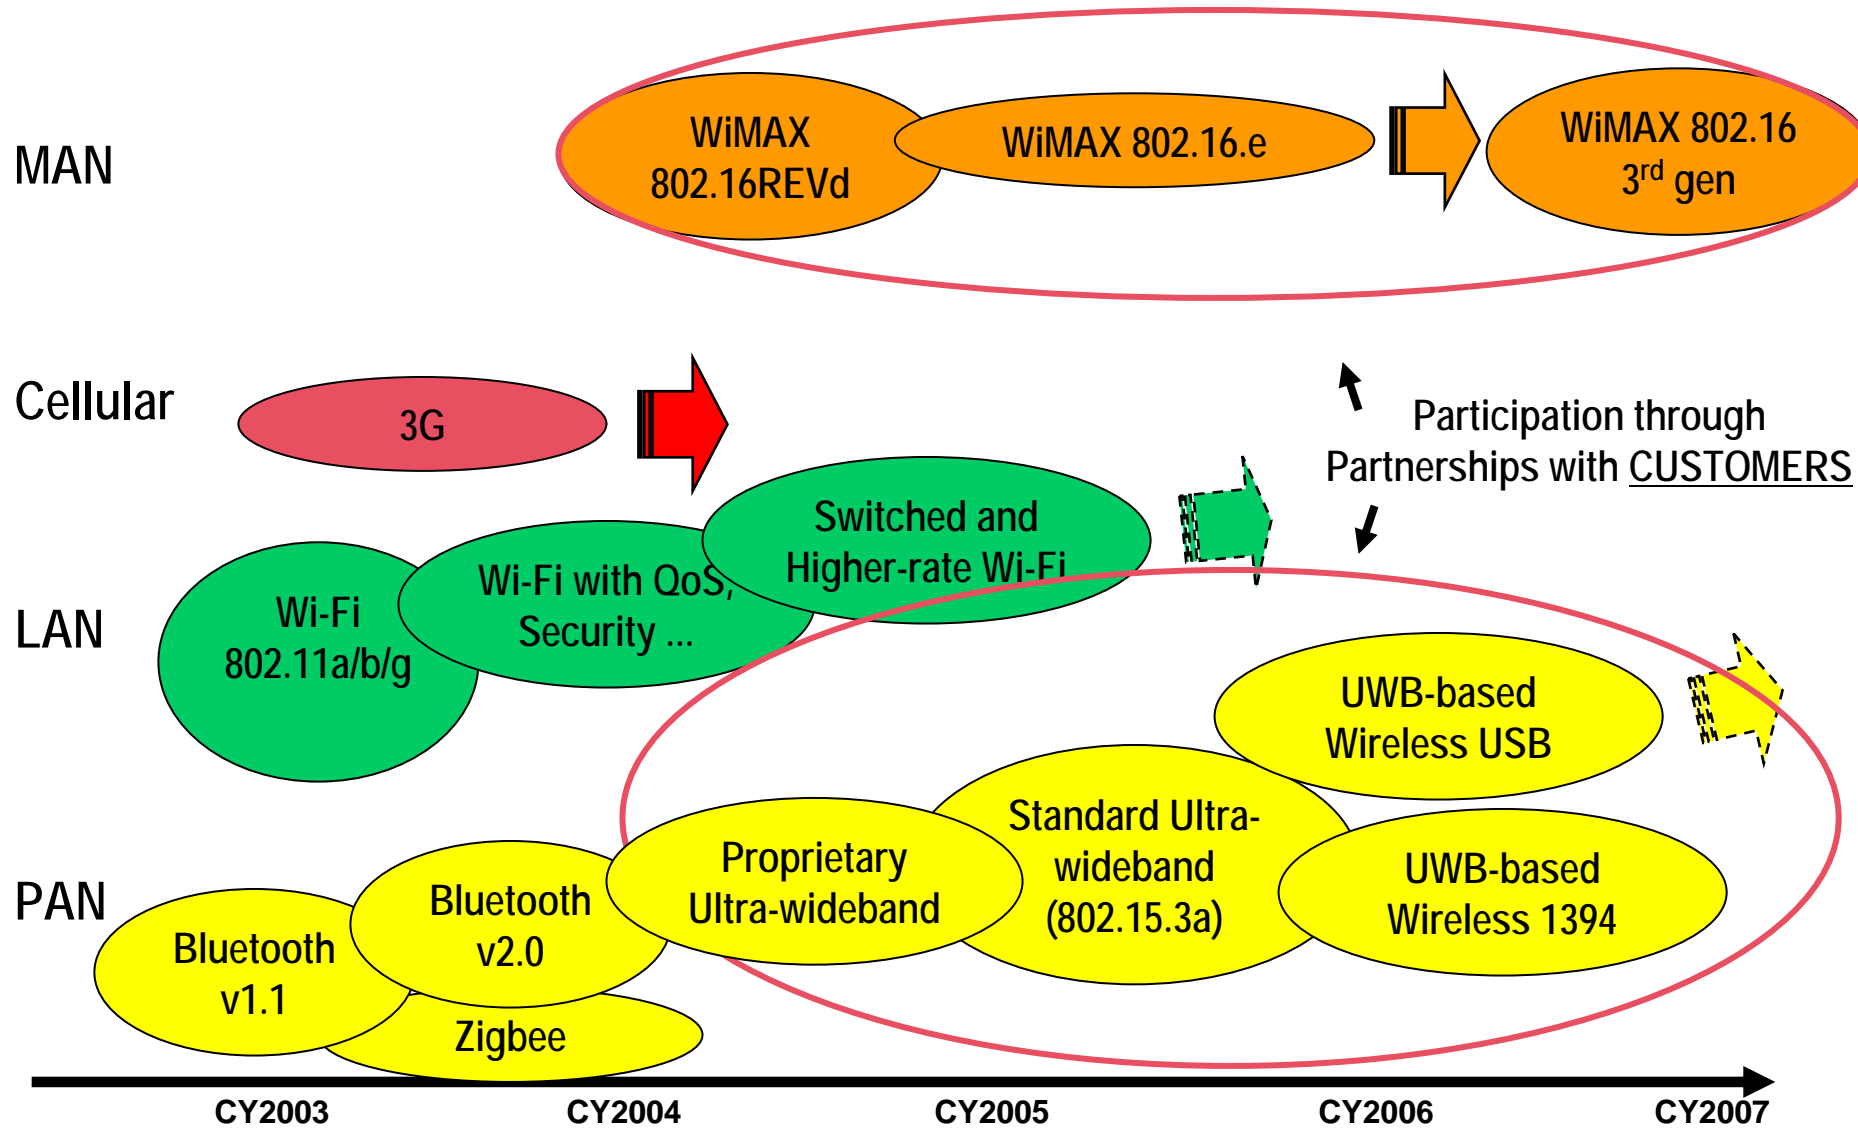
MAN

WiMAX 802.16REVd

WiMAX 802.16.e

WiMAX 802.16 3$^{rd}$ gen

Cellular

3G

Participation through Partnerships with CUSTOMERS

LAN

Wi-Fi 802.11a/b/g

Wi-Fi with QoS, Security ...

Switched and Higher-rate Wi-Fi

UWB-based Wireless USB

PAN

Bluetooth v1.1

Bluetooth v2.0

Zigbee

Proprietary Ultra-wideband

Standard Ultra-wideband (802.15.3a)

UWB-based Wireless 1394

CY2003 CY2004 CY2005 CY2006 CY2007